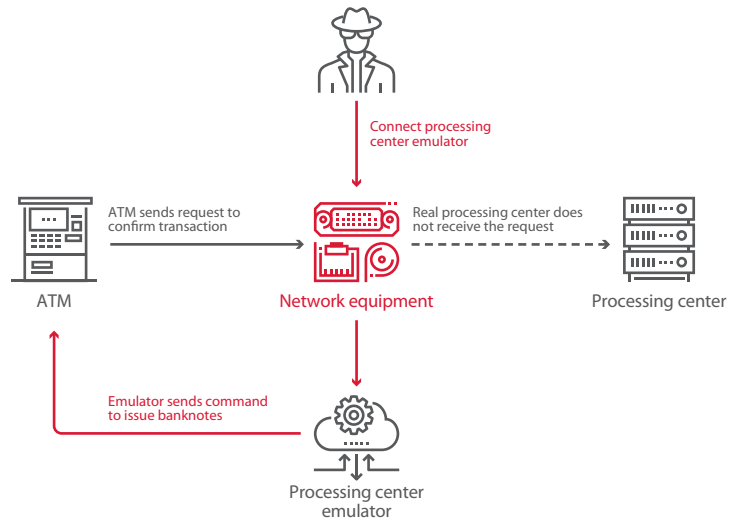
Connect processing center emulator

ATM sends request to confirm transaction

Real processing center does not receive the request

ATM

Network equipment

Processing center

Emulator sends command to issue banknotes

Processing center emulator